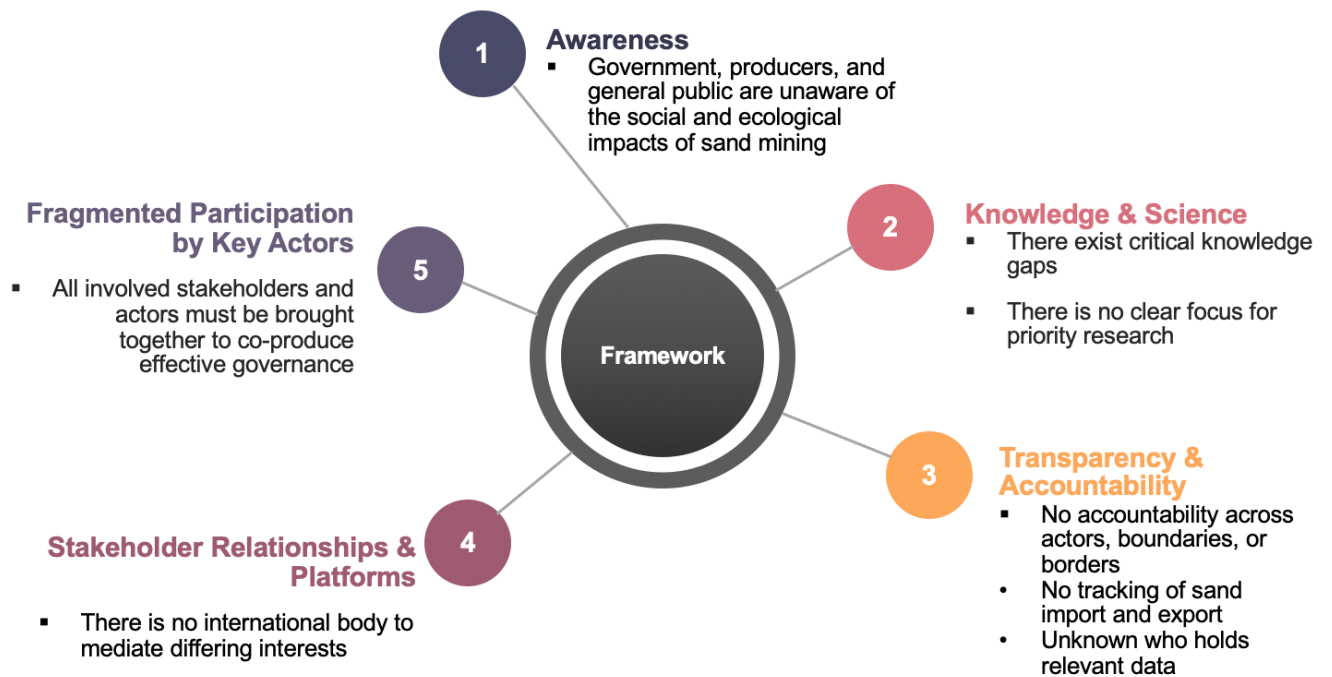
1

Awareness

▪ Government, producers, and general public are unaware of the social and ecological impacts of sand mining

Fragmented Participation by Key Actors

5

▪ All involved stakeholders and actors must be brought together to co-produce effective governance

2

Knowledge & Science

▪ There exist critical knowledge gaps

▪ There is no clear focus for priority research

Framework

3

Transparency & Accountability

▪ No accountability across actors, boundaries, or borders
• No tracking of sand import and export
• Unknown who holds relevant data

Stakeholder Relationships & Platforms

4

▪ There is no international body to mediate differing interests